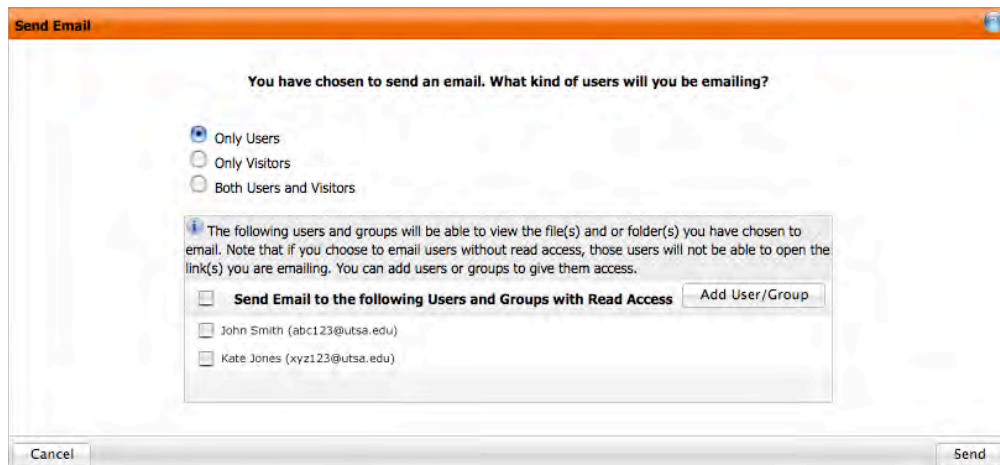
Send Email

You have chosen to send an email. What kind of users will you be emailing?

Only Users
Only Visitors
Both Users and Visitors

The following users and groups will be able to view the file(s) and or folder(s) you have chosen to email. Note that if you choose to email users without read access, those users will not be able to open the link(s) you are emailing. You can add users or groups to give them access.

Send Email to the following Users and Groups with Read Access
Add User/Group

John Smith (abc123@utsa.edu)
Kate Jones (xyz123@utsa.edu)

Cancel
Send